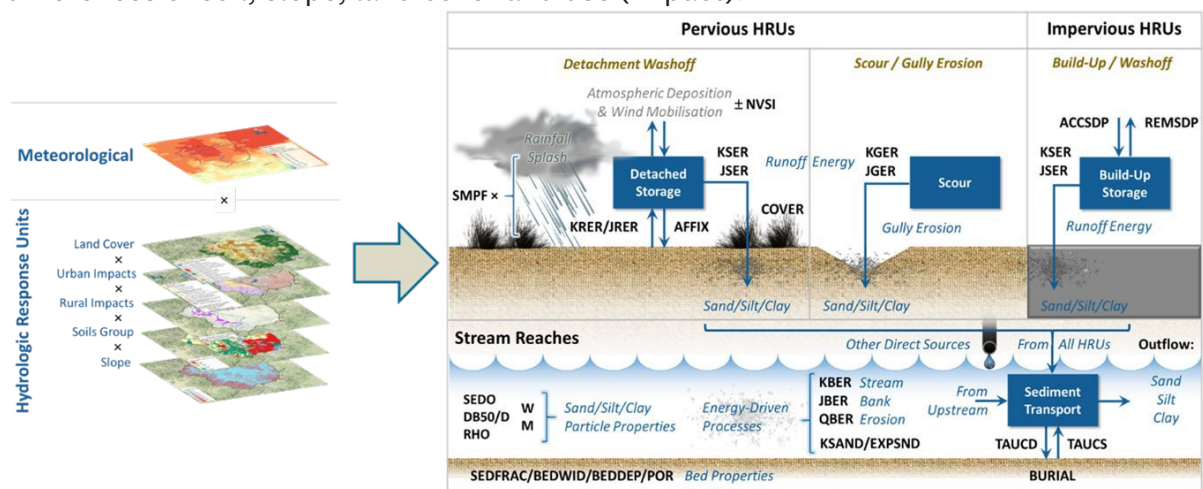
Meteorological

×

Hydrologic Response Units

Land Cover
×
Urban Impacts
×
Rural Impacts
×
Soils Group
×
Slope

Pervious HRUs

Impervious HRUs

Detachment Washoff

Scour / Gully Erosion

Build-Up / Washoff

Atmospheric Deposition & Wind Mobilisation

± NVSI

Rainfall Splash

SMPF ×

Detached Storage

KSER JSER

Runoff Energy

KGER JGER

Scour

ACCSDP

REMSDP

KSER JSER

Build-Up Storage

KRER/JRER

AFFIX

COVER

Gully Erosion

Runoff Energy

Sand/Silt/Clay

Sand/Silt/Clay

Sand/Silt/Clay

Stream Reaches

Other Direct Sources

From All HRUs

Outflow:

SEDO DB50/D RHO

W M

Sand/Silt/Clay Particle Properties

Energy-Driven Processes

KBER JBER QBER

Stream Bank Erosion

KSAND/EXPSND

From Upstream

Sediment Transport

Sand Silt Clay

TAUCD

TAUCS

SEDFRAC/BEDWID/BEDDEP/POR

Bed Properties

BURIAL